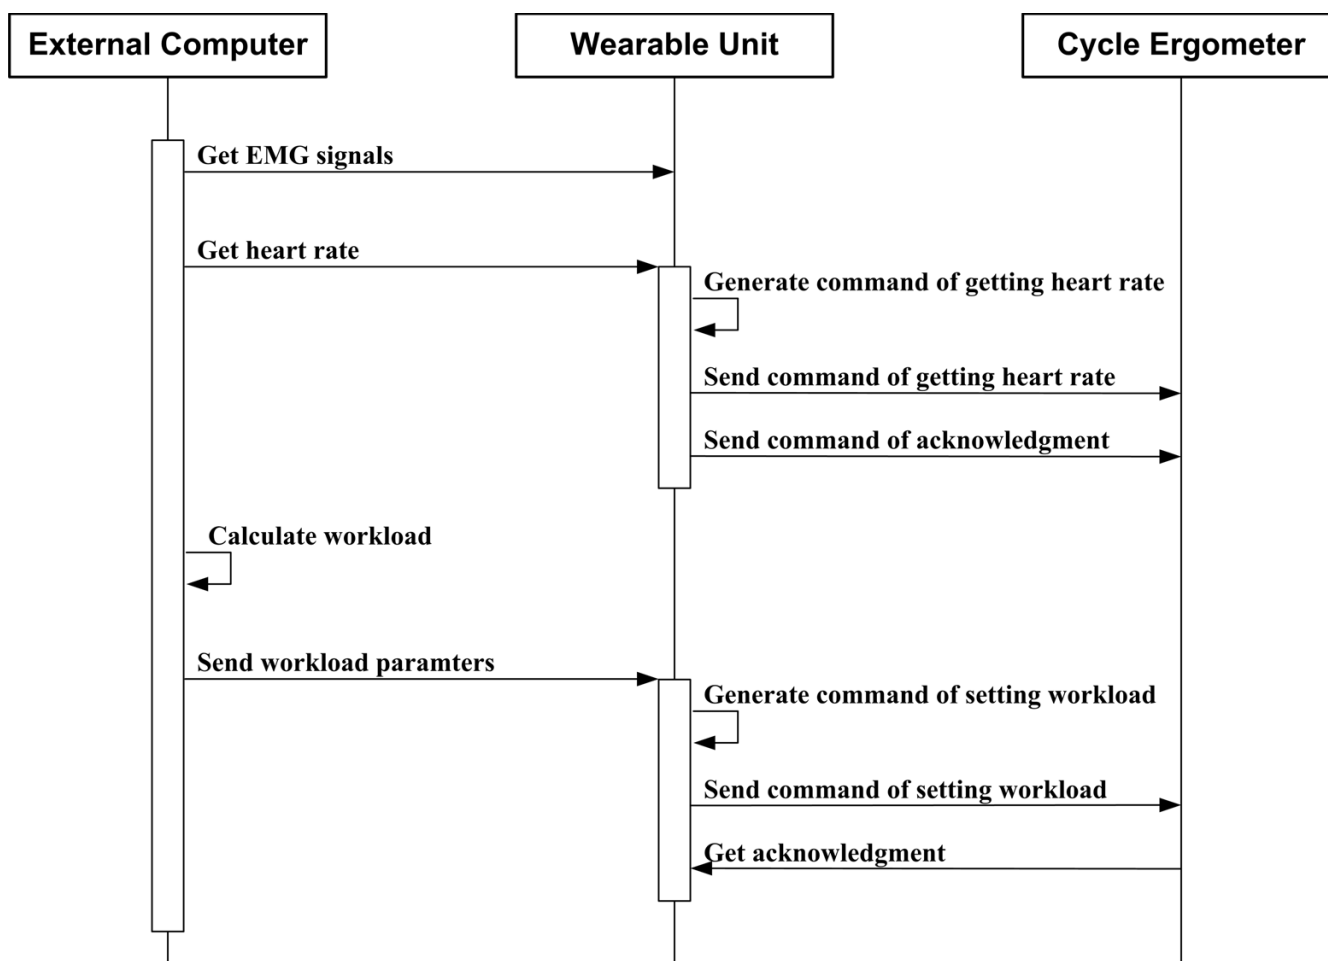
External Computer

Wearable Unit

Cycle Ergometer

Get EMG signals

Get heart rate

Generate command of getting heart rate

Send command of getting heart rate

Send command of acknowledgment

Calculate workload

Send workload paramters

Generate command of setting workload

Send command of setting workload

Get acknowledgment